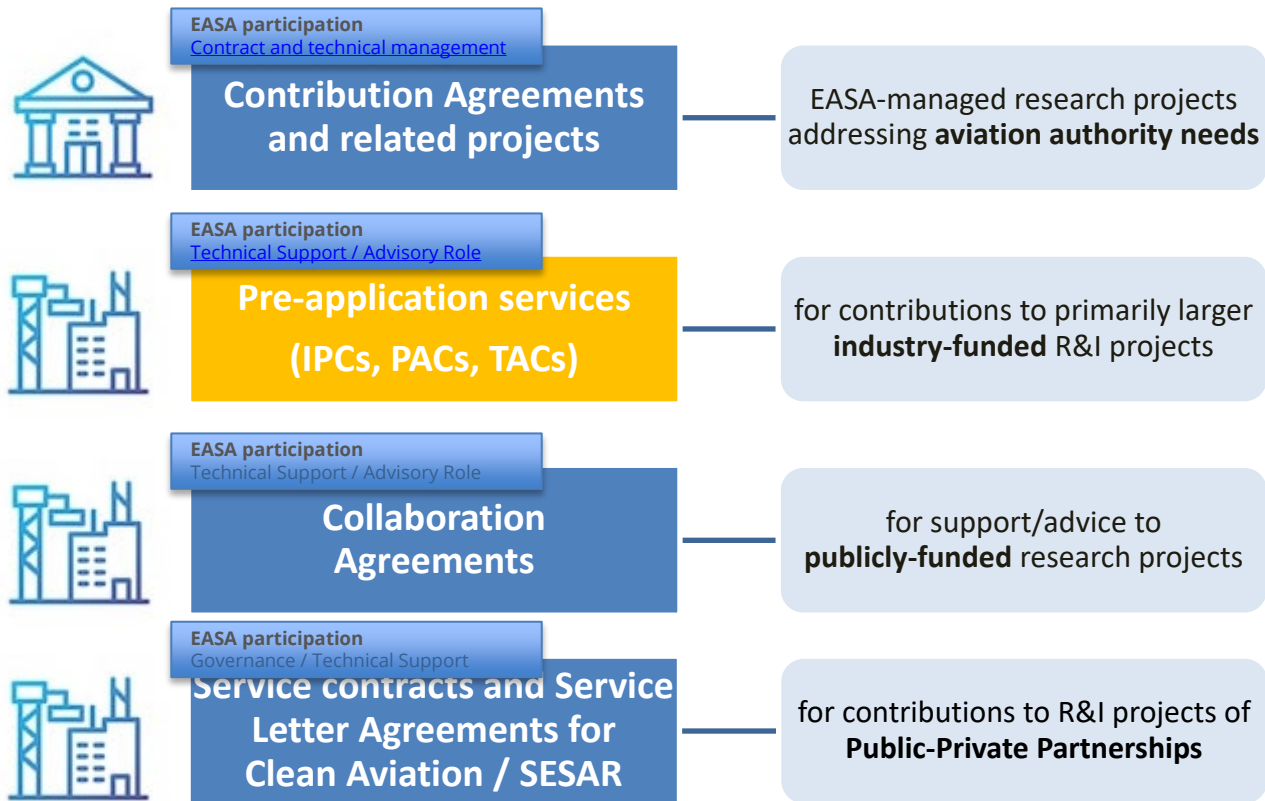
EASA participation
Contract and technical management

Contribution Agreements and related projects

EASA-managed research projects addressing **aviation authority needs**

EASA participation
Technical Support / Advisory Role

Pre-application services (IPCs, PACs, TACs)

for contributions to primarily larger **industry-funded** R&I projects

EASA participation
Technical Support / Advisory Role

Collaboration Agreements

for support/advice to **publicly-funded** research projects

EASA participation
Governance / Technical Support

Service contracts and Service Letter Agreements for Clean Aviation / SESAR

for contributions to R&I projects of **Public-Private Partnerships**